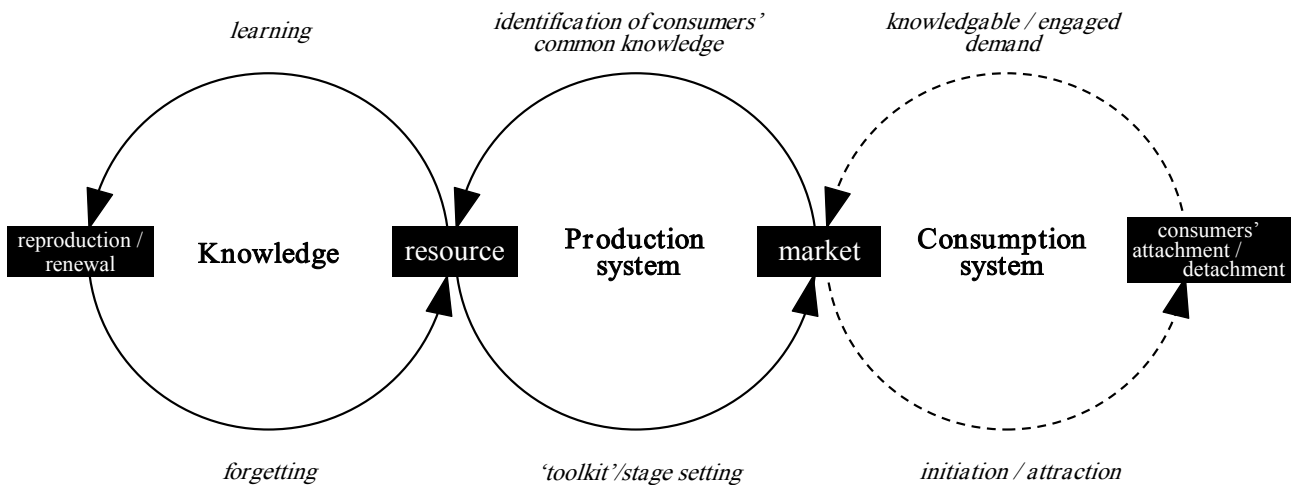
learning

identification of consumers' common knowledge

knowledgable / engaged demand

reproduction / renewal

Knowledge

resource

Production system

market

Consumption system

consumers' attachment / detachment

forgetting

'toolkit'/stage setting

initiation / attraction